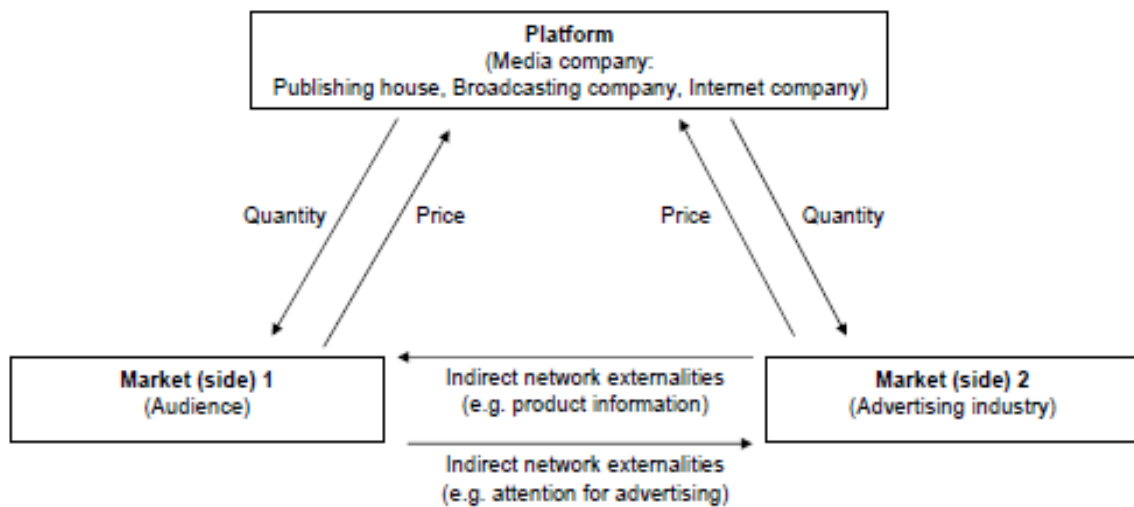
Platform
(Media company:
Publishing house, Broadcasting company, Internet company)

Quantity

Price

Price

Quantity

Market (side) 1
(Audience)

Indirect network externalities
(e.g. product information)

Market (side) 2
(Advertising industry)

Indirect network externalities
(e.g. attention for advertising)